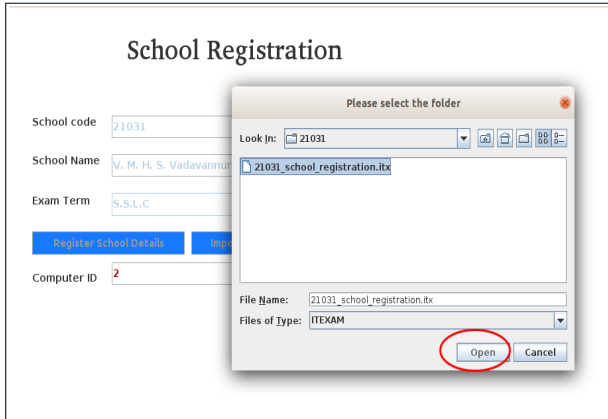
School Registration

School code 21031

School Name V. M. H. S. Vadavannur

Exam Term S.S.L.C

Register School Details

Impo

Computer ID 2

Please select the folder

Look In: 21031

21031_school_registration.itx

File Name: 21031_school_registration.itx

Files of Type: ITEXAM

Open

Cancel